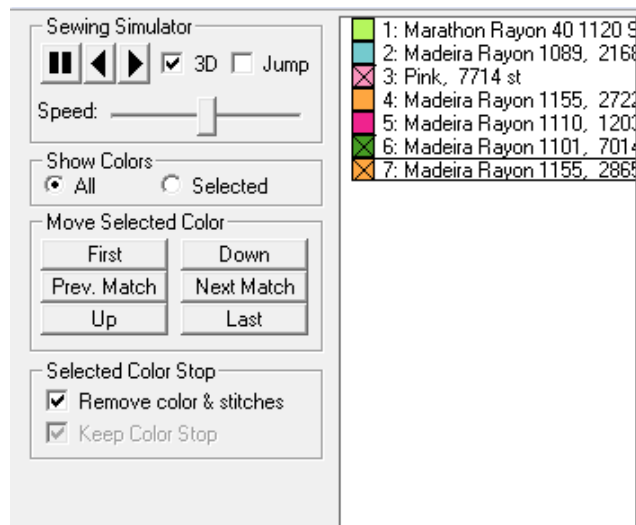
Sewing Simulator
3D
Jump
Speed:

Show Colors
All
Selected

Move Selected Color
First
Down
Prev. Match
Next Match
Up
Last

Selected Color Stop
Remove color & stitches
Keep Color Stop

1: Marathon Rayon 40 1120 S
2: Madeira Rayon 1089, 2168
3: Pink, 7714 st
4: Madeira Rayon 1155, 2722
5: Madeira Rayon 1110, 1203
6: Madeira Rayon 1101, 7014
7: Madeira Rayon 1155, 2865